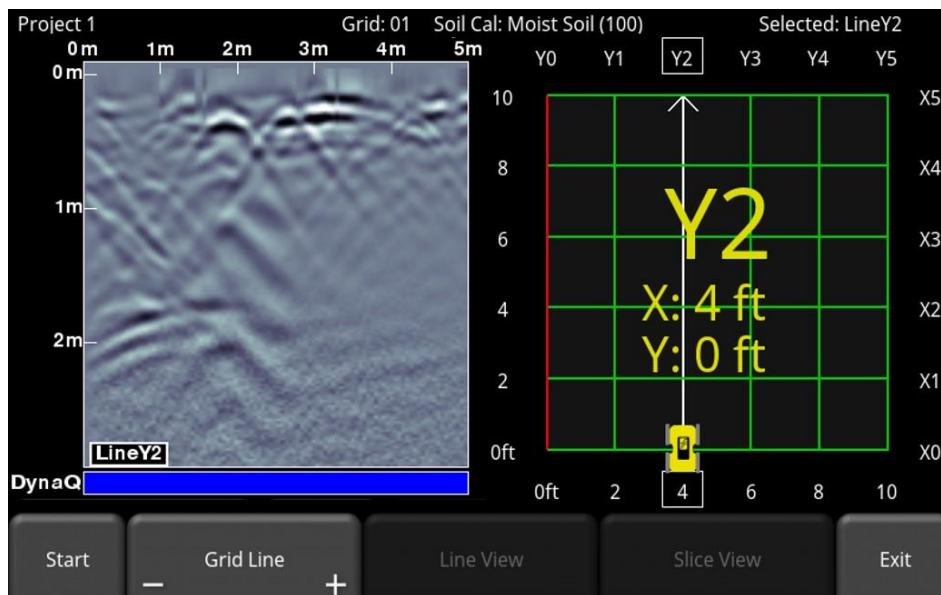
Project 1 Grid: 01 Soil Cal: Moist Soil (100) Selected: LineY2

0 m 1m 2m 3m 4m 5m

0 m

1m

2m

LineY2

DynaQ

Y0 Y1 Y2 Y3 Y4 Y5

10

8

6

4

2

0ft

X5

X4

X3

X2

X1

X0

Y2

X: 4 ft

Y: 0 ft

0ft 2 4 6 8 10

Start

Grid Line

−

+

Line View

Slice View

Exit